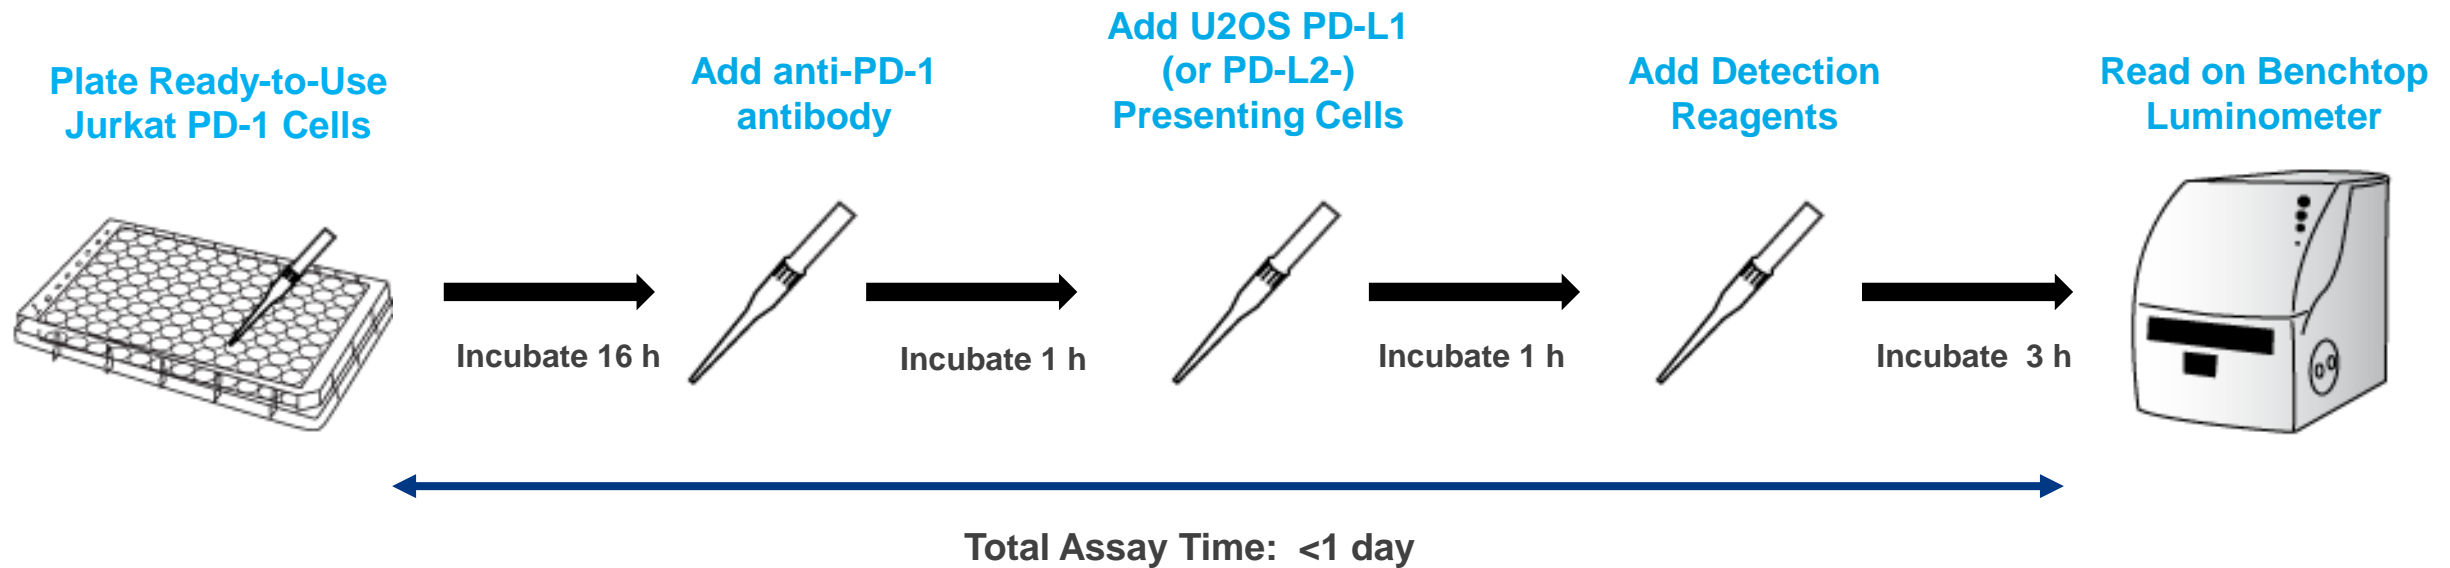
Plate Ready-to-Use Jurkat PD-1 Cells

Incubate 16 h

Add anti-PD-1 antibody

Incubate 1 h

Add U2OS PD-L1 (or PD-L2-) Presenting Cells

Incubate 1 h

Add Detection Reagents

Incubate 3 h

Read on Benchtop Luminometer

Total Assay Time: <1 day